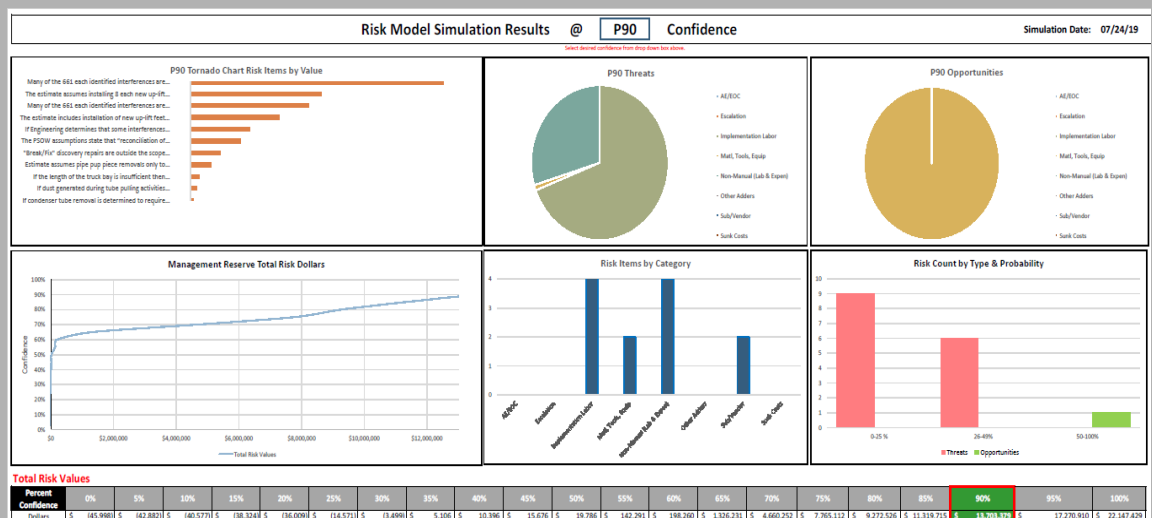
Risk Model Simulation Results @ P90 Confidence

Simulation Date: 07/24/19

Select desired confidence from drop down box above.

P90 Tornado Chart Risk Items by Value

Many of the 661 each identified interferences are...
The estimate assumes installing 8 each new up-lift...
Many of the 661 each identified interferences are...
The estimate includes installation of new up-lift feet...
If Engineering determines that some interferences...
The PSOW assumptions state that "reconciliation of...
"Break/Fix" discovery repairs are outside the scope...
Estimate assumes pipe pup piece removals only to...
If the length of the truck bay is insufficient then...
If dust generated during tube pulling activities...
If condenser tube removal is determined to require...

P90 Threats

AE/EOC
Escalation
Implementation Labor
Matl, Tools, Equip
Non-Manual (Lab & Expen)
Other Adders
Sub/Vendor
Sunk Costs

P90 Opportunities

AE/EOC
Escalation
Implementation Labor
Matl, Tools, Equip
Non-Manual (Lab & Expen)
Other Adders
Sub/Vendor
Sunk Costs

Management Reserve Total Risk Dollars

100%
90%
80%
70%
60%
50%
40%
30%
20%
10%
0%
Confidence
$0 $2,000,000 $4,000,000 $6,000,000 $8,000,000 $10,000,000 $12,000,000
Total Risk Values

Risk Items by Category

4
3
2
1
0
AE/EOC
Escalation
Implementation Labor
Matl, Tools, Equip
Non-Manual (Lab & Expen)
Other Adders
Sub/Vendor
Sunk Costs

Risk Count by Type & Probability

10
9
8
7
6
5
4
3
2
1
0
0-25 %
26-49%
50-100%
Threats Opportunities

Total Risk Values

| Percent Confidence | 0% | 5% | 10% | 15% | 20% | 25% | 30% | 35% | 40% | 45% | 50% | 55% | 60% | 65% | 70% | 75% | 80% | 85% | 90% | 95% | 100% |
|---|---|---|---|---|---|---|---|---|---|---|---|---|---|---|---|---|---|---|---|---|---|
| Dollars | $ (45,998) | $ (42,882) | $ (40,577) | $ (38,324) | $ (36,009) | $ (14,571) | $ (3,499) | $ 5,106 | $ 10,396 | $ 15,676 | $ 19,786 | $ 142,291 | $ 198,260 | $ 1,326,231 | $ 4,660,252 | $ 7,765,112 | $ 9,272,526 | $ 11,319,715 | $ 13,701,376 | $ 17,270,910 | $ 22,147,429 |